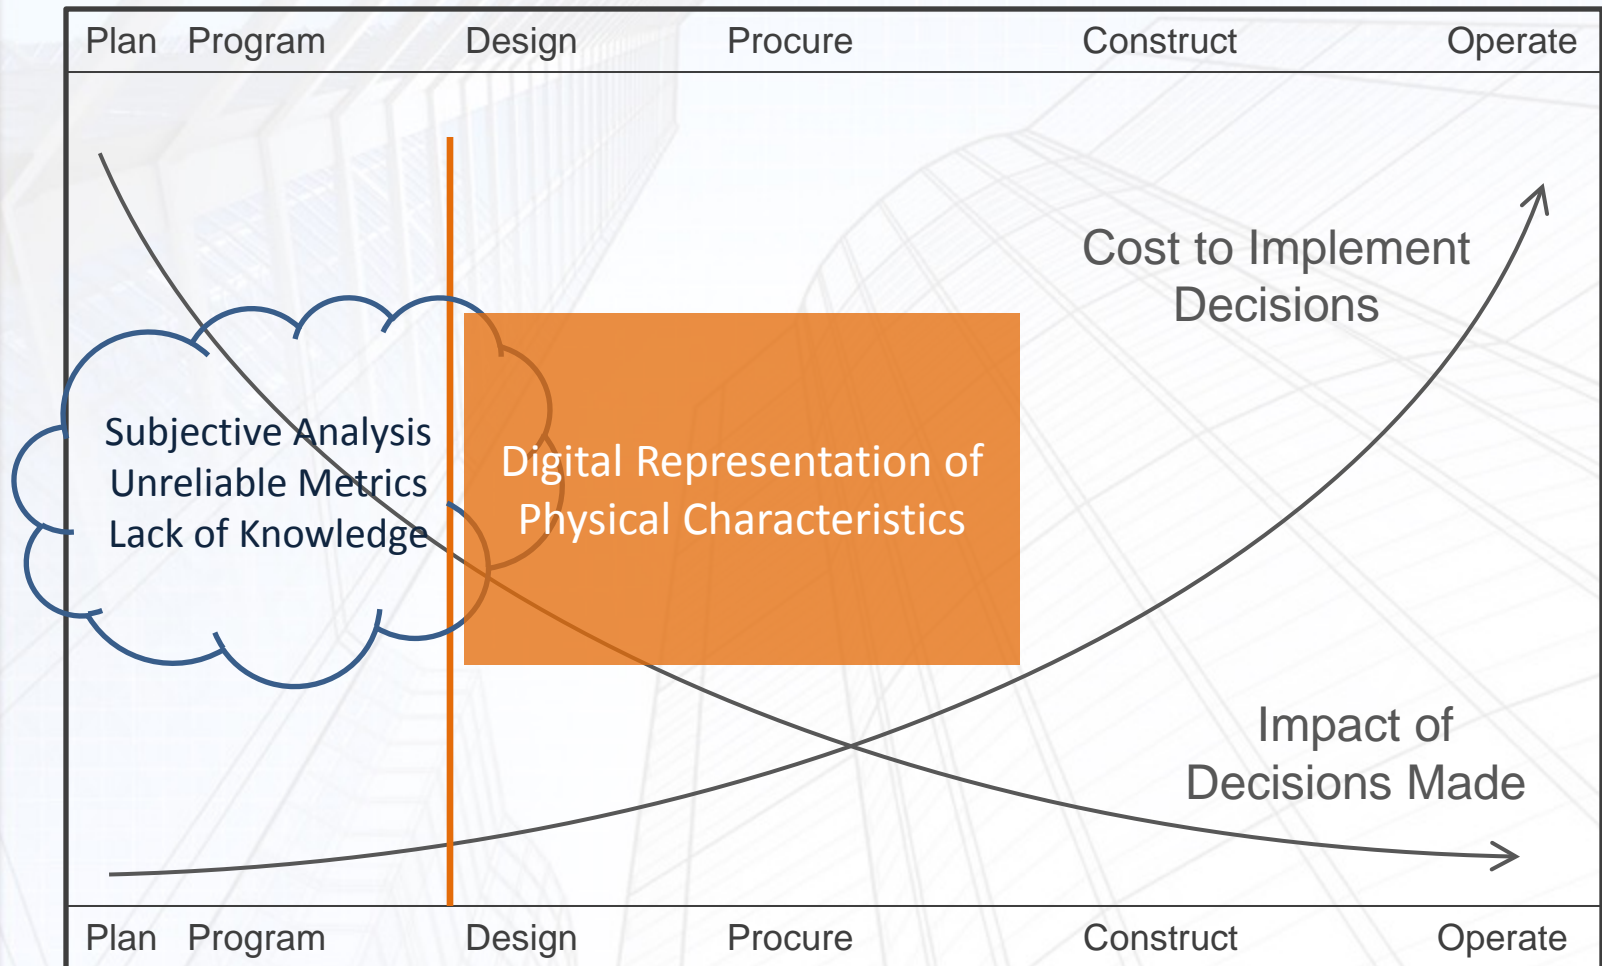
Plan Program Design Procure Construct Operate

Cost to Implement Decisions

Subjective Analysis
Unreliable Metrics
Lack of Knowledge

Digital Representation of Physical Characteristics

Impact of Decisions Made

Plan Program Design Procure Construct Operate